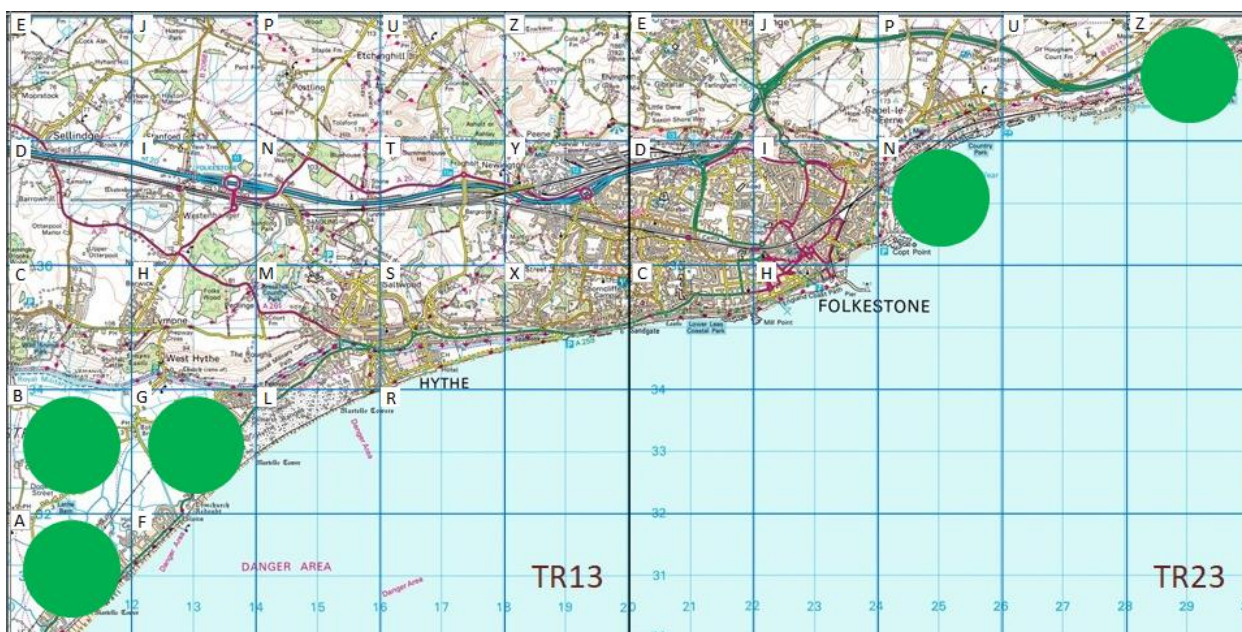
E J P U Z E J P U Z

D I N T Y D I N

C H M S X C H

B G L R

A F

Sellindge
Westenhanger
Etchinghill
Newington
Peene
Saltwood
Lympne
West Hythe
HYTHE
Sandgate
FOLKESTONE
Capel-le-Ferne
Copt Point
Mill Point
Martello Tower
Danger Area
DANGER AREA

TR13
TR23

12 13 14 15 16 17 18 19 20 21 22 23 24 25 26 27 28 29

34
33
32
31